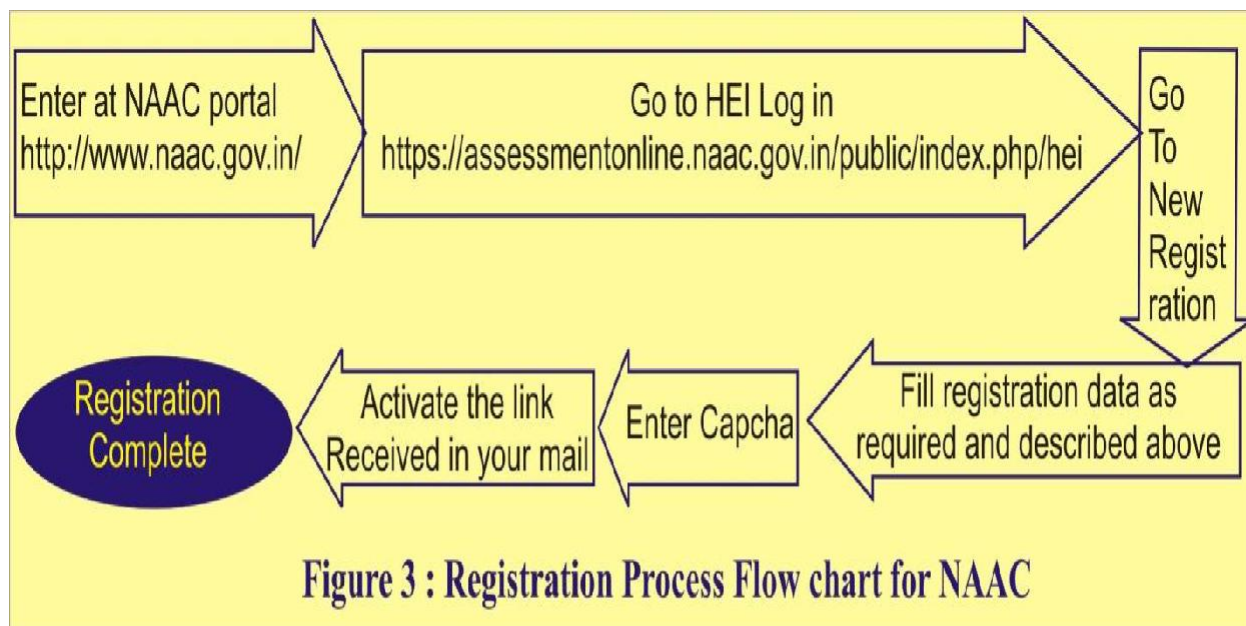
Enter at NAAC portal
http://www.naac.gov.in/

Go to HEI Log in
https://assessmentonline.naac.gov.in/public/index.php/hei

Go To New Regist ration

Fill registration data as required and described above

Enter Capcha

Activate the link Received in your mail

Registration Complete

Figure 3 : Registration Process Flow chart for NAAC